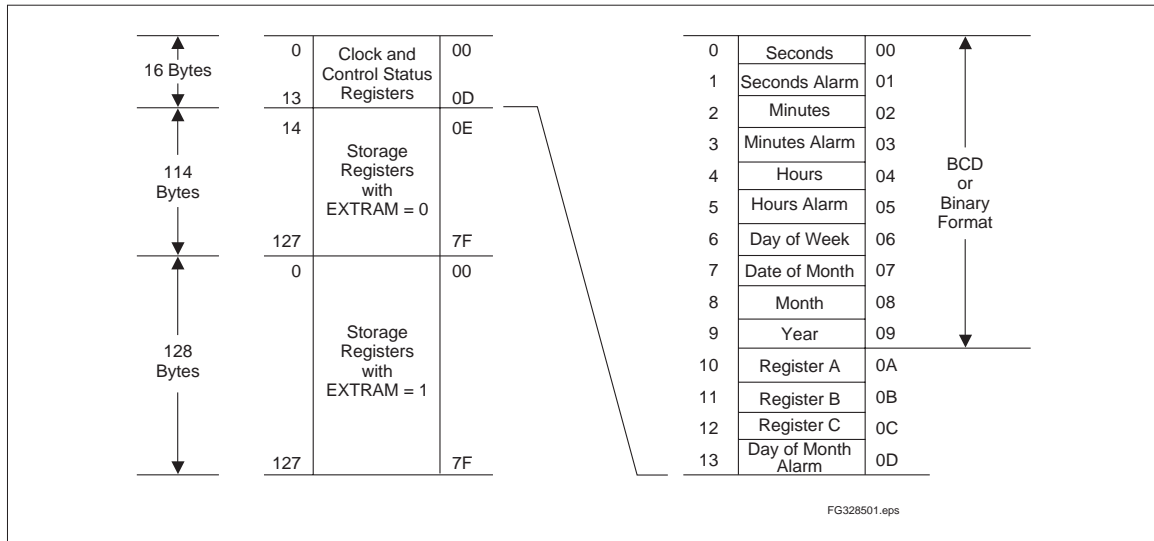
16 Bytes

114 Bytes

128 Bytes

| 0 | Clock and Control Status Registers | 00 |
|---|---|---|
| 13 | | 0D |
| 14 | Storage Registers with EXTRAM = 0 | 0E |
| 127 | | 7F |
| 0 | Storage Registers with EXTRAM = 1 | 00 |
| 127 | | 7F |

| 0 | Seconds | 00 |
|---|---|---|
| 1 | Seconds Alarm | 01 |
| 2 | Minutes | 02 |
| 3 | Minutes Alarm | 03 |
| 4 | Hours | 04 |
| 5 | Hours Alarm | 05 |
| 6 | Day of Week | 06 |
| 7 | Date of Month | 07 |
| 8 | Month | 08 |
| 9 | Year | 09 |
| 10 | Register A | 0A |
| 11 | Register B | 0B |
| 12 | Register C | 0C |
| 13 | Day of Month Alarm | 0D |

BCD or Binary Format

FG328501.eps